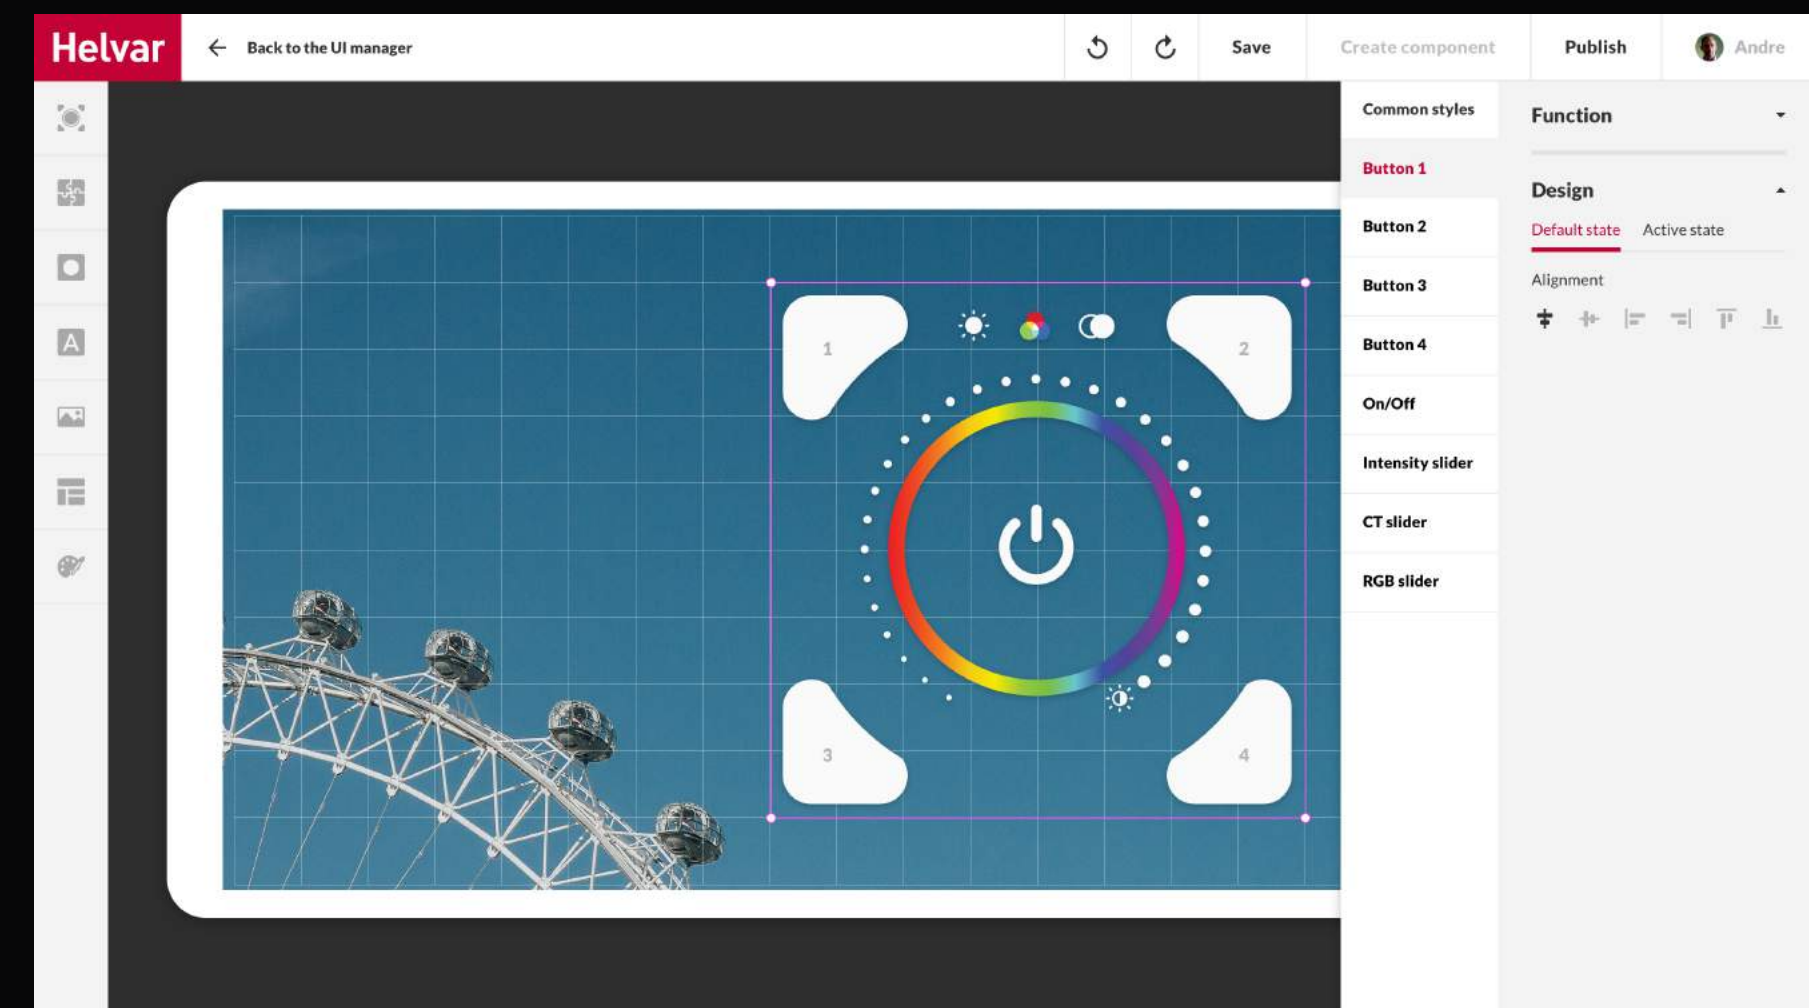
Helvar

Back to the UI manager

Save

Create component

Publish

Andre

1

2

3

4

Common styles

Button 1

Button 2

Button 3

Button 4

On/Off

Intensity slider

CT slider

RGB slider

Function

Design

Default state

Active state

Alignment